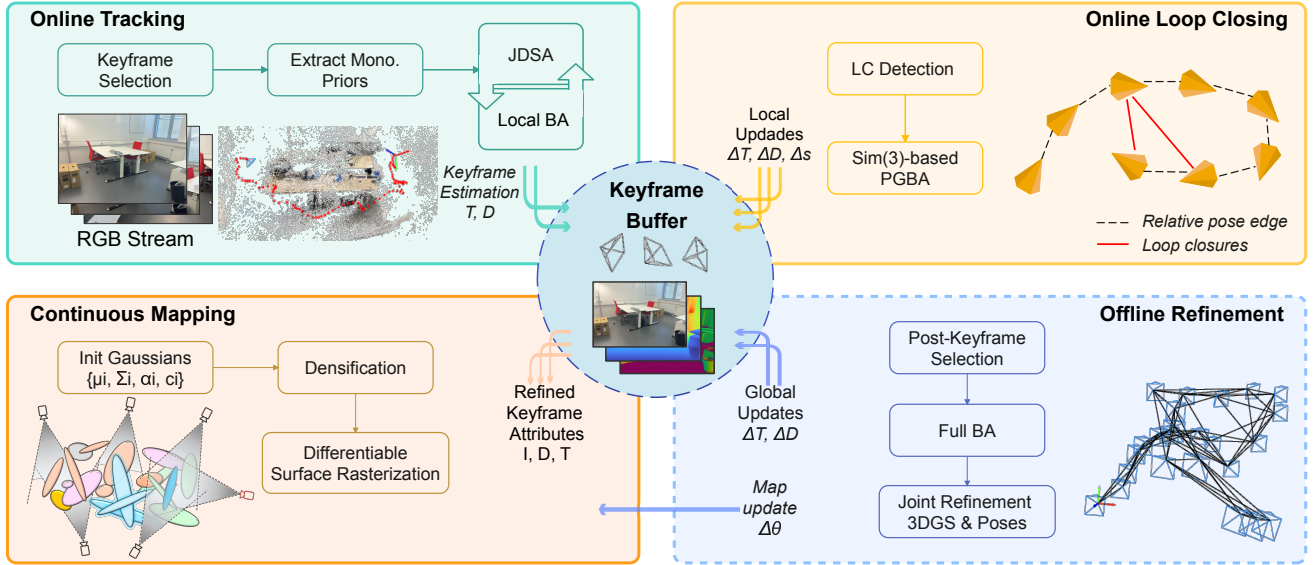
Online Tracking

Keyframe Selection

Extract Mono. Priors

JDSA

Local BA

RGB Stream

Keyframe Estimation T, D

Online Loop Closing

LC Detection

Sim(3)-based PGBA

Local Updades $\Delta T$, $\Delta D$, $\Delta s$

Relative pose edge

Loop closures

Keyframe Buffer

Continuous Mapping

Init Gaussians {μi, Σi, αi, ci}

Densification

Differentiable Surface Rasterization

Refined Keyframe Attributes I, D, T

Offline Refinement

Post-Keyframe Selection

Full BA

Joint Refinement 3DGS & Poses

Global Updates $\Delta T$, $\Delta D$

Map update $\Delta\theta$